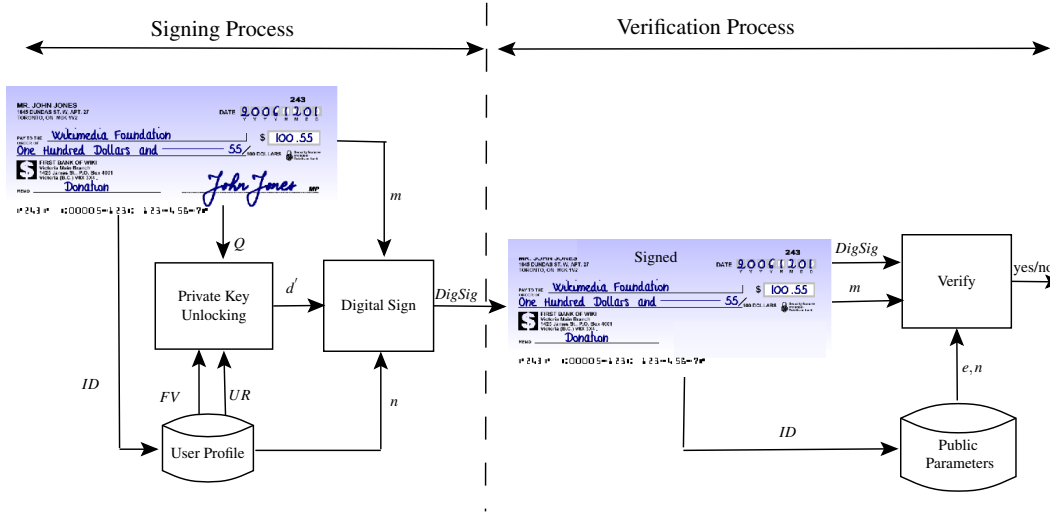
Signing Process

Verification Process

MR. JOHN JONES
1849 DUNDAS ST. W, APT. 27
TORONTO, ON M5K 1V2

243

DATE 2006 12 01

PAY TO THE ORDER OF Wikimedia Foundation

$ 100.55

One Hundred Dollars and 55/100 DOLLARS

FIRST BANK OF WIKI
Victoria Main Branch
1422 James St., P.O. Box 6001
Victoria (B.C.) V8X 3X4

MEMO Donation

John Jones MP

⑈243⑈ ⑆00005⑉123⑆ 123⑉456⑉7⑈

$m$

$Q$

Private Key Unlocking

$d'$

Digital Sign

$DigSig$

$ID$

$FV$

$UR$

$n$

User Profile

MR. JOHN JONES
1849 DUNDAS ST. W, APT. 27
TORONTO, ON M5K 1V2

Signed

243

DATE 2006 12 01

PAY TO THE ORDER OF Wikimedia Foundation

$ 100.55

One Hundred Dollars and 55/100 DOLLARS

FIRST BANK OF WIKI
Victoria Main Branch
1422 James St., P.O. Box 6001
Victoria (B.C.) V8X 3X4

MEMO Donation

⑈243⑈ ⑆00005⑉123⑆ 123⑉456⑉7⑈

$DigSig$

$m$

Verify

yes/no

$e, n$

$ID$

Public Parameters